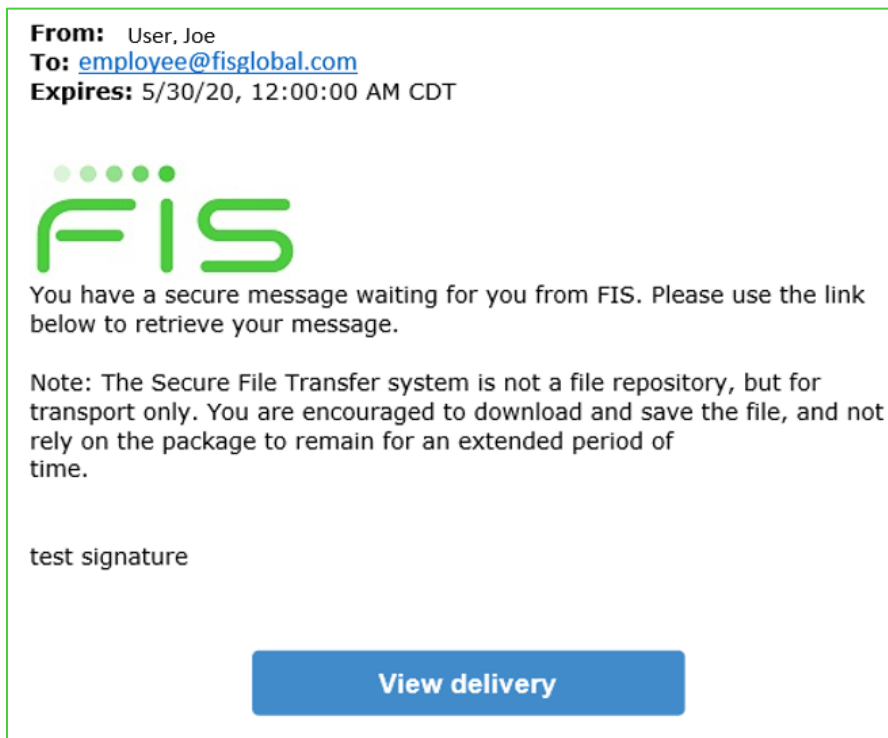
**From:** User, Joe
**To:** employee@fisglobal.com
**Expires:** 5/30/20, 12:00:00 AM CDT

FIS

You have a secure message waiting for you from FIS. Please use the link below to retrieve your message.

Note: The Secure File Transfer system is not a file repository, but for transport only. You are encouraged to download and save the file, and not rely on the package to remain for an extended period of time.

test signature

View delivery